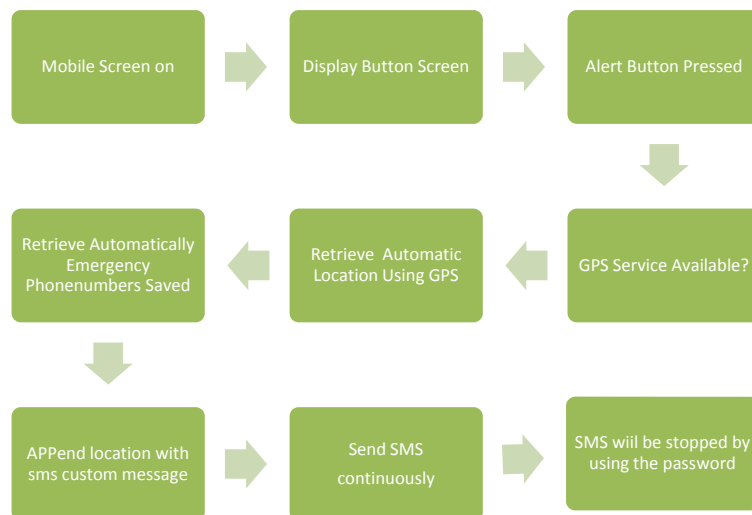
Mobile Screen on

Display Button Screen

Alert Button Pressed

GPS Service Available?

Retrieve Automatic Location Using GPS

Retrieve Automatically Emergency Phonenumbers Saved

APPend location with sms custom message

Send SMS continuously

SMS wiil be stopped by using the password